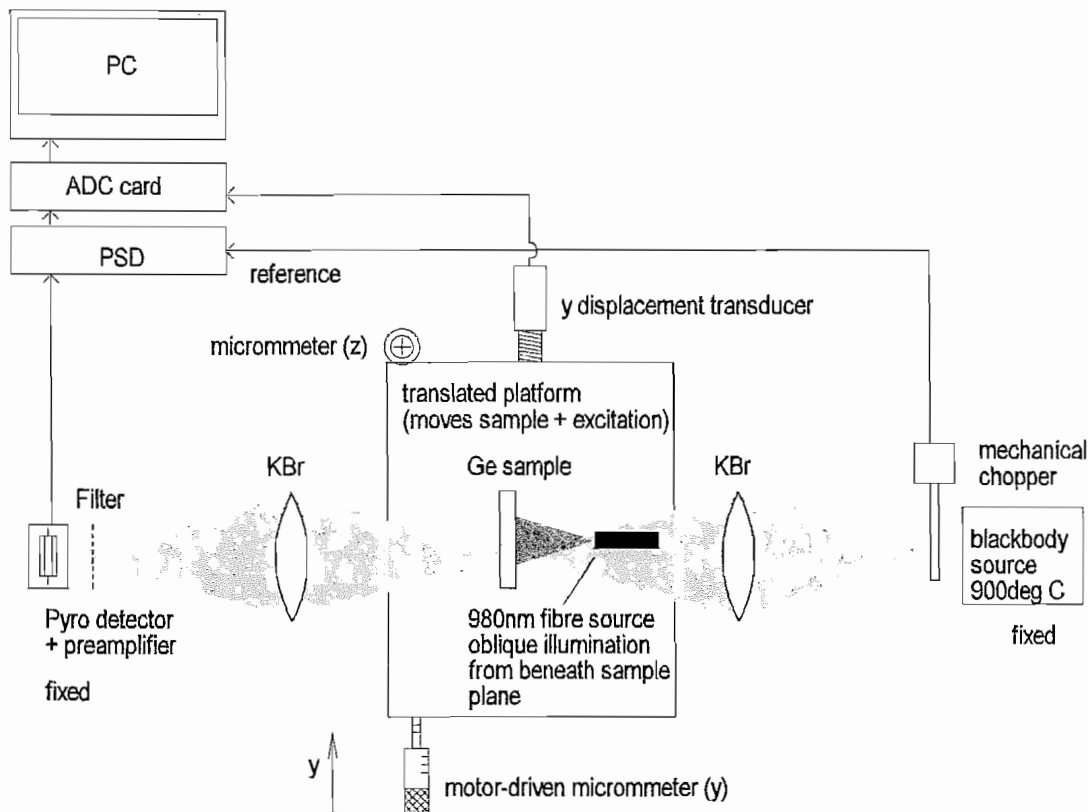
PC

ADC card

PSD

reference

y displacement transducer

micrommeter (z)

translated platform
(moves sample + excitation)

mechanical chopper

KBr

Ge sample

KBr

Filter

blackbody source 900deg C

fixed

980nm fibre source oblique illumination from beneath sample plane

Pyro detector + preamplifier

fixed

y

motor-driven micrommeter (y)